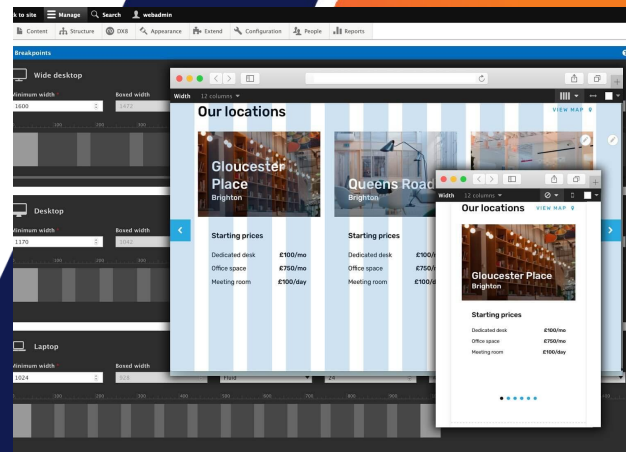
k to site Manage Search webadmin

Content Structure DX8 Appearance Extend Configuration People Reports

Breakpoints

Wide desktop

Minimum width
1600

Boxed width
1472

Desktop

Minimum width
1170

Boxed width
1042

Laptop

Minimum width
1024

Boxed width
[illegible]

Width 12 columns

Our locations

VIEW MAP

Gloucester Place
Brighton

Queens Road
Brighton

Starting prices

Dedicated desk £100/mo
Office space £750/mo
Meeting room £100/day

Starting prices

Dedicated desk £100/
Office space £750/
Meeting room £100/

Width 12 columns

Our locations

VIEW MAP

Gloucester Place
Brighton

Starting prices

Dedicated desk £100/mo
Office space £750/mo
Meeting room £100/day

Fluid
24